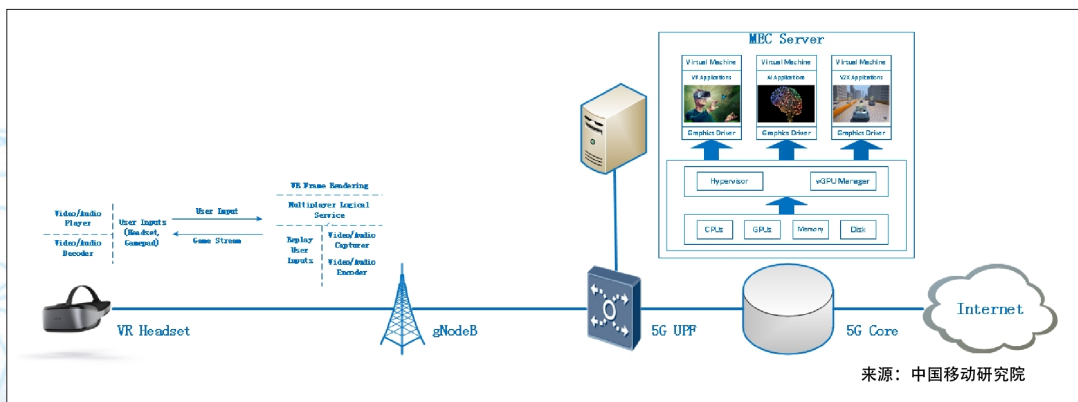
MEC Server

Virtual Machine
VR Applications
Graphics Driver

Virtual Machine
AI Applications
Graphics Driver

Virtual Machine
V2X Applications
Graphics Driver

Hypervisor
vGPU Manager

CPUs
GPUs
Memory
Disk

VR Frame Rendering
Multiplayer Logical Service
Replay User Inputs
Video/Audio Capturer
Video/Audio Encoder

Video/Audio Player
Video/Audio Decoder
User Inputs (Headset, Gamepad)
User Input
Game Stream

VR Headset
gNodeB
5G UPF
5G Core
Internet

来源：中国移动研究院